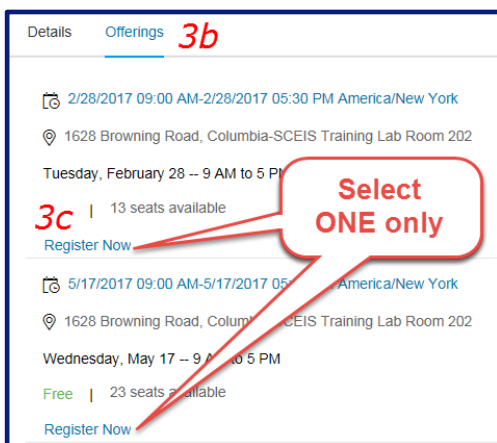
Details Offerings 3b

2/28/2017 09:00 AM-2/28/2017 05:30 PM America/New York

1628 Browning Road, Columbia-SCEIS Training Lab Room 202

Tuesday, February 28 -- 9 AM to 5 P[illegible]

3c | 13 seats available

Register Now

Select ONE only

5/17/2017 09:00 AM-5/17/2017 05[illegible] America/New York

1628 Browning Road, Columb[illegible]CEIS Training Lab Room 202

Wednesday, May 17 -- 9 A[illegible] to 5 PM

Free | 23 seats a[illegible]ilable

Register Now